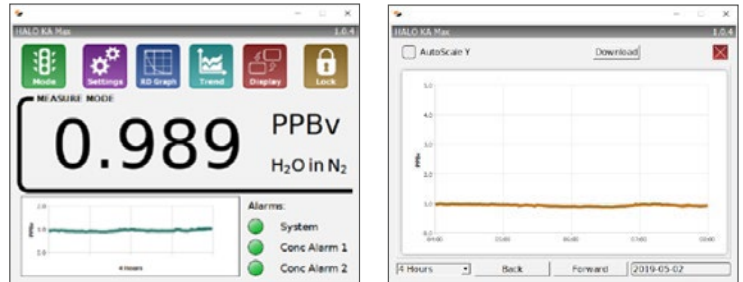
HALO KA Max 1.0.4

Mode Settings RD Graph Trend Display Lock

MEASURE MODE

0.989

PPBv

$H_2O$ in $N_2$

2.0
PPBv
1.0
0.0
4 Hours

Alarms:

System

Conc Alarm 1

Conc Alarm 2

HALO KA Max 1.0.4

AutoScale Y

Download

5.0
4.0
PPBv
3.0
2.0
1.0
0.0

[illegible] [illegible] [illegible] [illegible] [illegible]

4 Hours

Back

Forward

2019-05-02